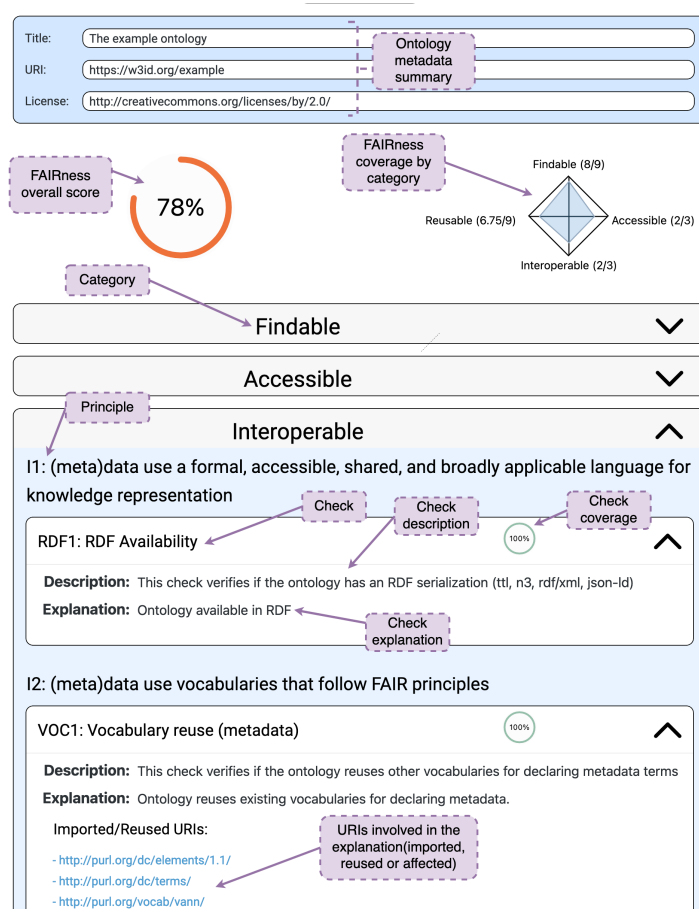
Title: The example ontology

URI: https://w3id.org/example

License: http://creativecommons.org/licenses/by/2.0/

Ontology metadata summary

FAIRness overall score

78%

FAIRness coverage by category

Findable (8/9)

Reusable (6.75/9)

Accessible (2/3)

Interoperable (2/3)

Category

Findable

Accessible

Principle

Interoperable

I1: (meta)data use a formal, accessible, shared, and broadly applicable language for knowledge representation

Check

Check description

Check coverage

RDF1: RDF Availability

100%

Description: This check verifies if the ontology has an RDF serialization (ttl, n3, rdf/xml, json-ld)

Explanation: Ontology available in RDF

Check explanation

I2: (meta)data use vocabularies that follow FAIR principles

VOC1: Vocabulary reuse (metadata)

100%

Description: This check verifies if the ontology reuses other vocabularies for declaring metadata terms

Explanation: Ontology reuses existing vocabularies for declaring metadata.

Imported/Reused URIs:

URIs involved in the explanation(imported, reused or affected)

- http://purl.org/dc/elements/1.1/

- http://purl.org/dc/terms/

- http://purl.org/vocab/vann/